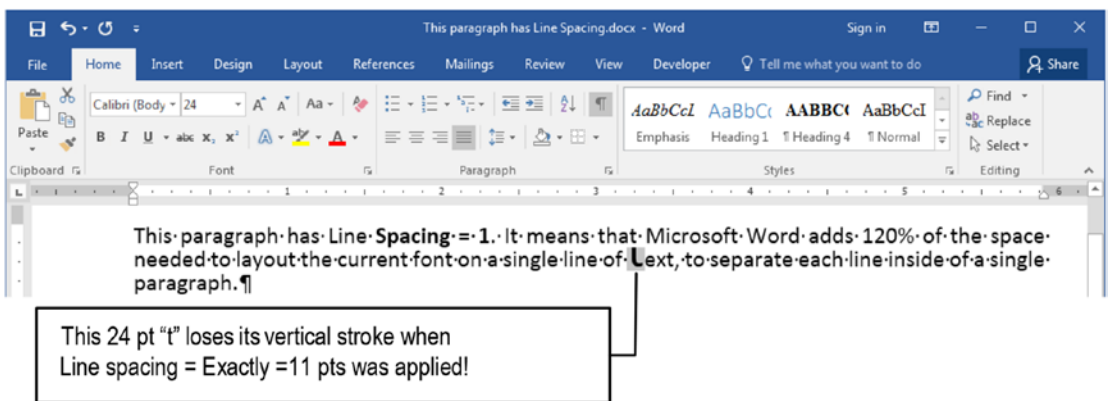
This paragraph has Line Spacing.docx - Word

Sign in

File Home Insert Design Layout References Mailings Review View Developer Tell me what you want to do Share

Paste
Clipboard

Calibri (Body 24
B I U abc $x_2$ $x^2$ A
Font

Paragraph

AaBbCcI AaBbCc AABBC AaBbCcI
Emphasis Heading 1 ¶ Heading 4 ¶ Normal
Styles

Find
Replace
Select
Editing

This·paragraph·has·Line·Spacing·=·1.·It·means·that·Microsoft·Word·adds·120%·of·the·space·needed·to·layout·the·current·font·on·a·single·line·of·text,·to·separate·each·line·inside·of·a·single·paragraph.¶

This 24 pt “t” loses its vertical stroke when Line spacing = Exactly =11 pts was applied!